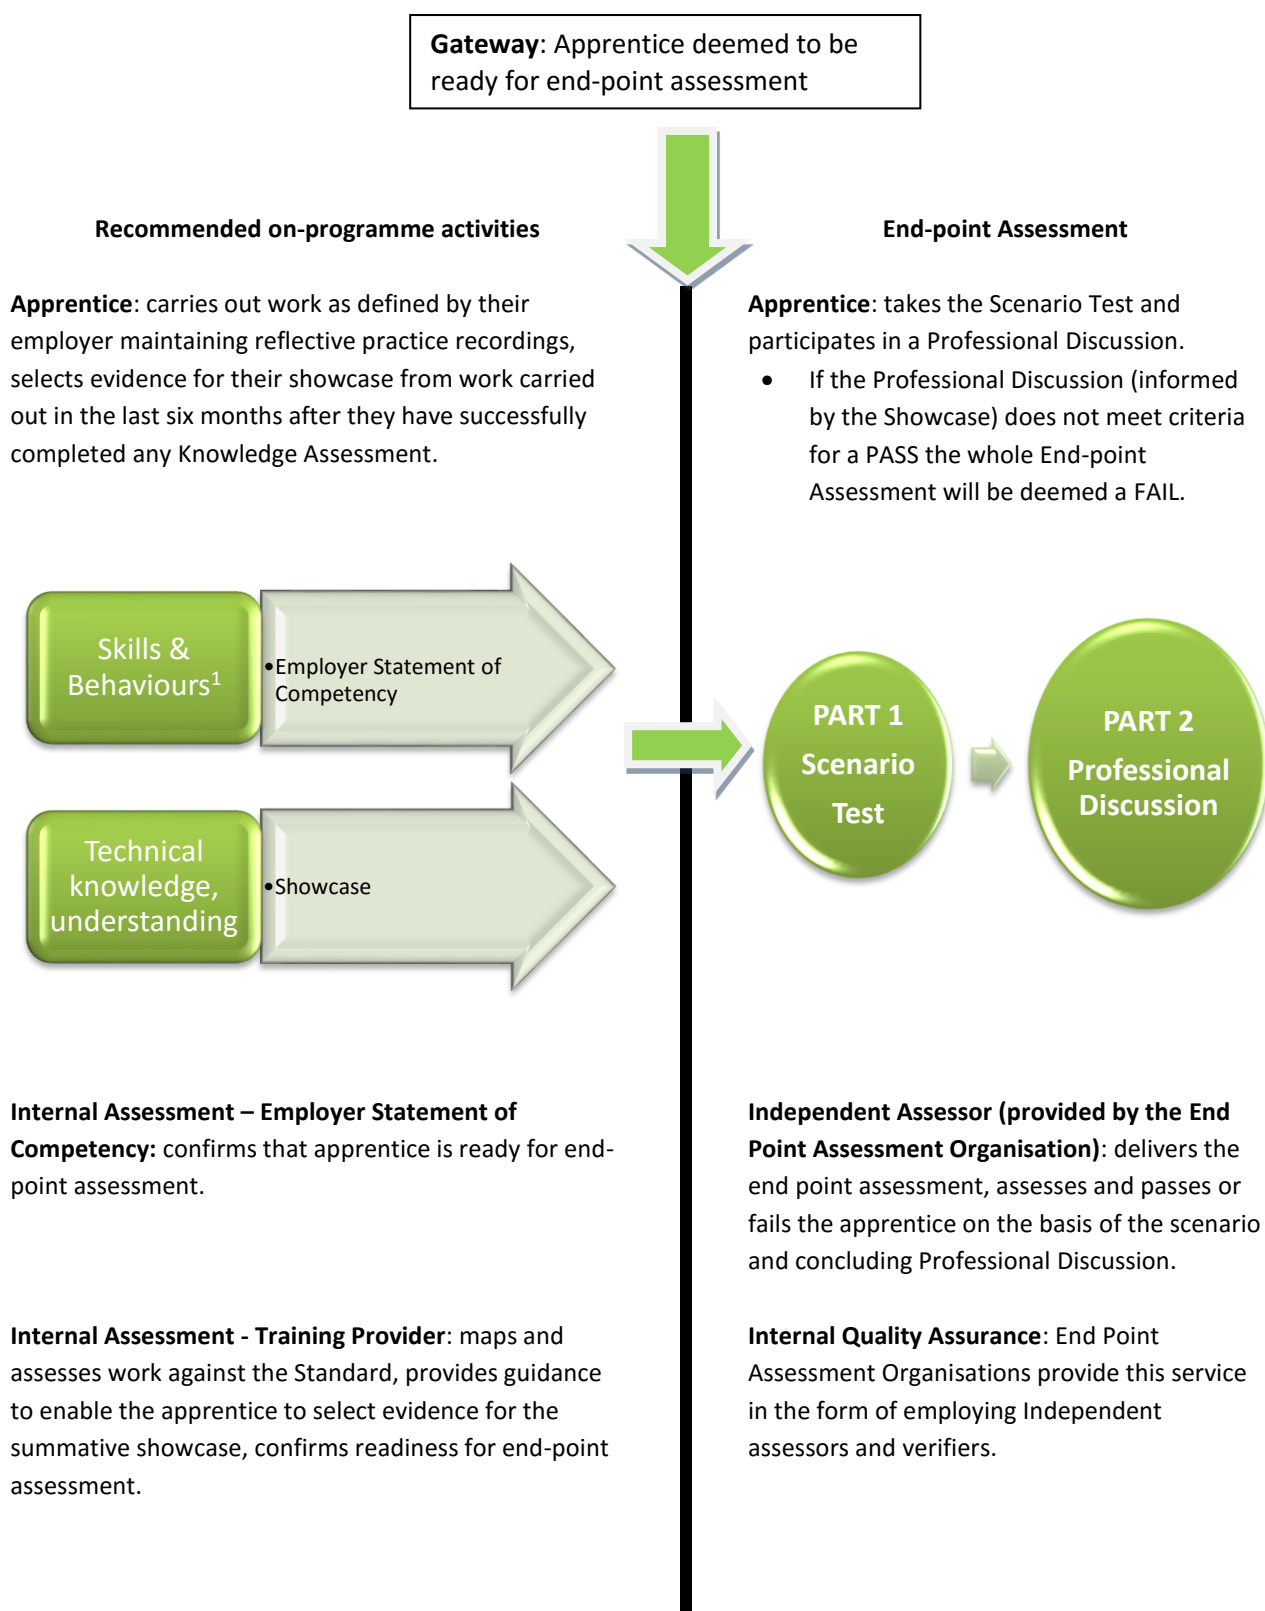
**Gateway**: Apprentice deemed to be ready for end-point assessment

**Recommended on-programme activities**

**Apprentice**: carries out work as defined by their employer maintaining reflective practice recordings, selects evidence for their showcase from work carried out in the last six months after they have successfully completed any Knowledge Assessment.

Skills & Behaviours$^1$

•Employer Statement of Competency

Technical knowledge, understanding

•Showcase

**Internal Assessment – Employer Statement of Competency:** confirms that apprentice is ready for end-point assessment.

**Internal Assessment - Training Provider**: maps and assesses work against the Standard, provides guidance to enable the apprentice to select evidence for the summative showcase, confirms readiness for end-point assessment.

**End-point Assessment**

**Apprentice**: takes the Scenario Test and participates in a Professional Discussion.

- If the Professional Discussion (informed by the Showcase) does not meet criteria for a PASS the whole End-point Assessment will be deemed a FAIL.

PART 1 Scenario Test

PART 2 Professional Discussion

**Independent Assessor (provided by the End Point Assessment Organisation)**: delivers the end point assessment, assesses and passes or fails the apprentice on the basis of the scenario and concluding Professional Discussion.

**Internal Quality Assurance**: End Point Assessment Organisations provide this service in the form of employing Independent assessors and verifiers.